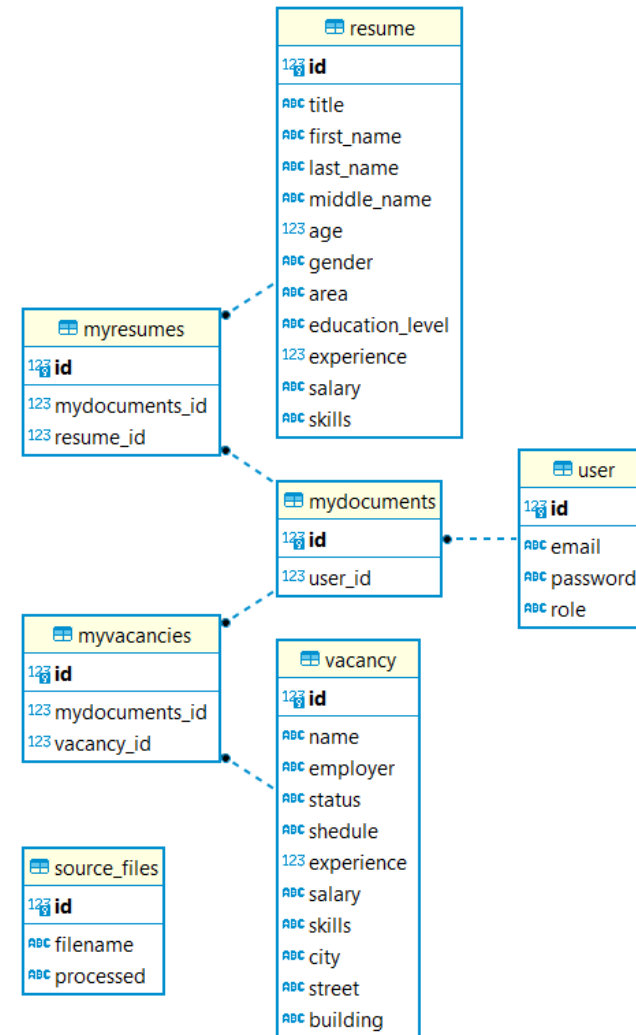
resume
123 id
ABC title
ABC first_name
ABC last_name
ABC middle_name
123 age
ABC gender
ABC area
ABC education_level
123 experience
ABC salary
ABC skills

myresumes
123 id
123 mydocuments_id
123 resume_id

mydocuments
123 id
123 user_id

user
123 id
ABC email
ABC password
ABC role

myvacancies
123 id
123 mydocuments_id
123 vacancy_id

vacancy
123 id
ABC name
ABC employer
ABC status
ABC shedule
123 experience
ABC salary
ABC skills
ABC city
ABC street
ABC building

source_files
123 id
ABC filename
ABC processed